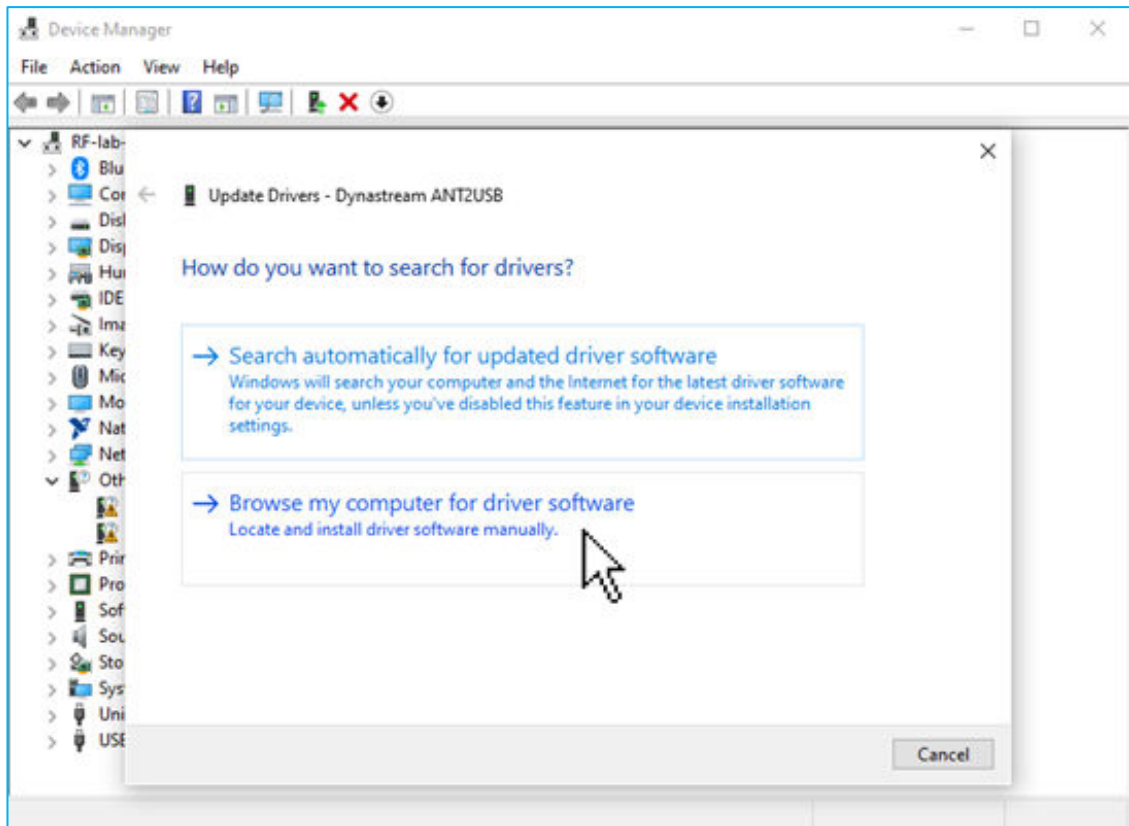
Device Manager

File Action View Help

RF-lab-
Blu
Cor
Disl
Dis
Hu
IDE
Ima
Key
Mic
Mo
Nat
Net
Oth
Prir
Pro
Sof
Sou
Sto
Sys
Uni
USE

Update Drivers - Dynastream ANT2USB

How do you want to search for drivers?

→ Search automatically for updated driver software
Windows will search your computer and the Internet for the latest driver software for your device, unless you've disabled this feature in your device installation settings.

→ Browse my computer for driver software
Locate and install driver software manually.

Cancel